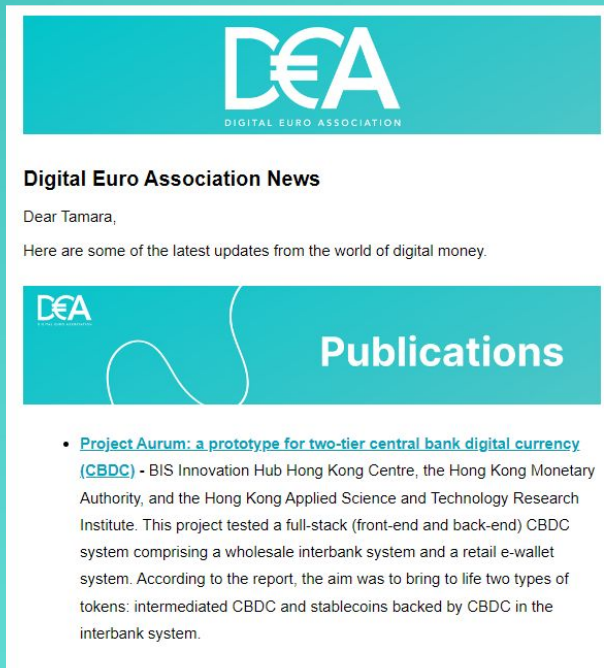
D€A
DIGITAL EURO ASSOCIATION

Digital Euro Association News

Dear Tamara,

Here are some of the latest updates from the world of digital money.

D€A
DIGITAL EURO ASSOCIATION

Publications

- Project Aurum: a prototype for two-tier central bank digital currency (CBDC) - BIS Innovation Hub Hong Kong Centre, the Hong Kong Monetary Authority, and the Hong Kong Applied Science and Technology Research Institute. This project tested a full-stack (front-end and back-end) CBDC system comprising a wholesale interbank system and a retail e-wallet system. According to the report, the aim was to bring to life two types of tokens: intermediated CBDC and stablecoins backed by CBDC in the interbank system.